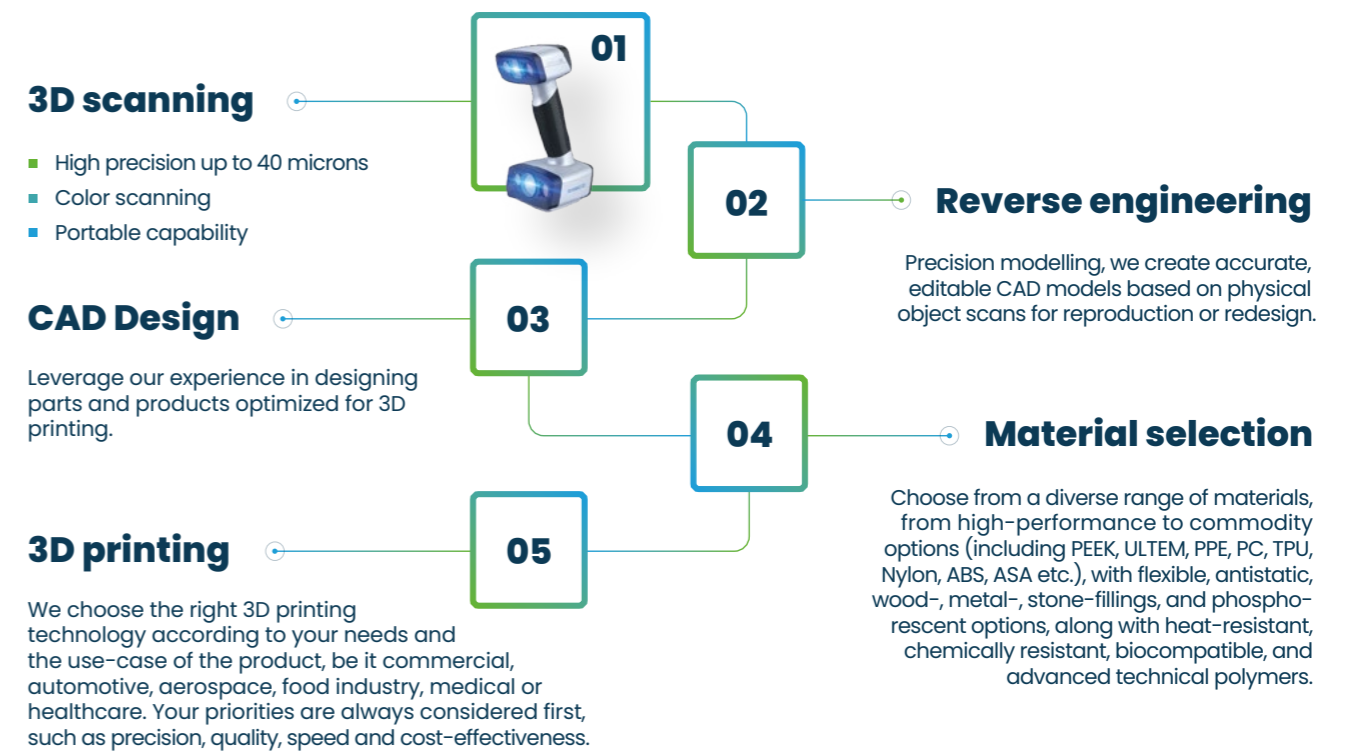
01

3D scanning

High precision up to 40 microns
Color scanning
Portable capability

02

Reverse engineering

Precision modelling, we create accurate, editable CAD models based on physical object scans for reproduction or redesign.

03

CAD Design

Leverage our experience in designing parts and products optimized for 3D printing.

04

Material selection

Choose from a diverse range of materials, from high-performance to commodity options (including PEEK, ULTEM, PPE, PC, TPU, Nylon, ABS, ASA etc.), with flexible, antistatic, wood-, metal-, stone-fillings, and phosphorescent options, along with heat-resistant, chemically resistant, biocompatible, and advanced technical polymers.

05

3D printing

We choose the right 3D printing technology according to your needs and the use-case of the product, be it commercial, automotive, aerospace, food industry, medical or healthcare. Your priorities are always considered first, such as precision, quality, speed and cost-effectiveness.